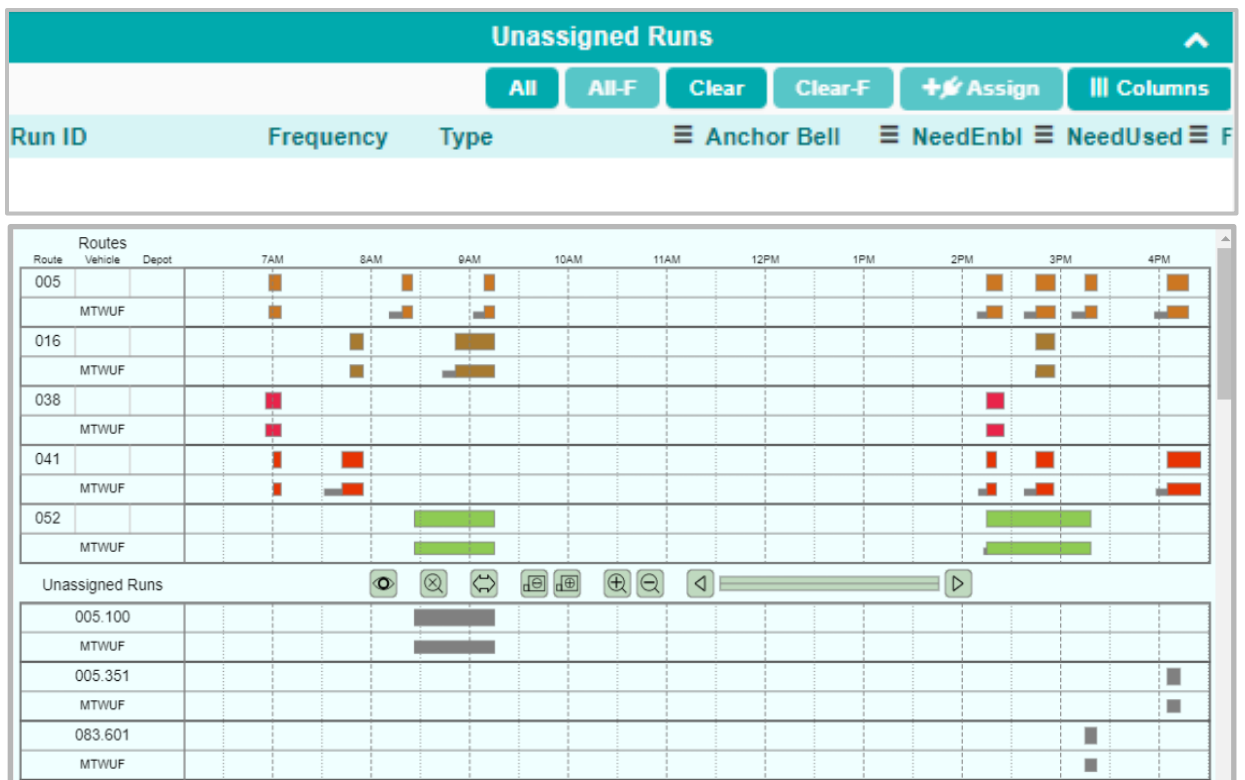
Unassigned Runs

All All-F Clear Clear-F Assign Columns

Run ID Frequency Type Anchor Bell NeedEnbl NeedUsed F

Routes
Route Vehicle Depot 7AM 8AM 9AM 10AM 11AM 12PM 1PM 2PM 3PM 4PM

005
MTWUF
016
MTWUF
038
MTWUF
041
MTWUF
052
MTWUF

Unassigned Runs

005.100
MTWUF
005.351
MTWUF
083.601
MTWUF